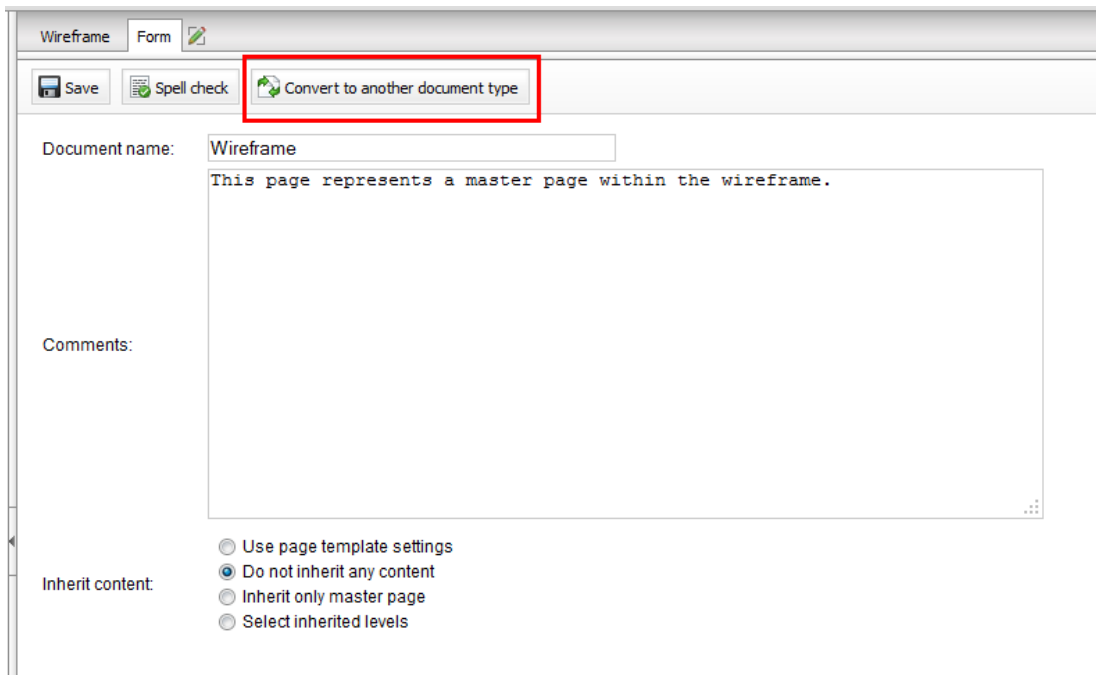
Wireframe Form

Save Spell check Convert to another document type

Document name: Wireframe

Comments: This page represents a master page within the wireframe.

Inherit content:
Use page template settings
Do not inherit any content
Inherit only master page
Select inherited levels